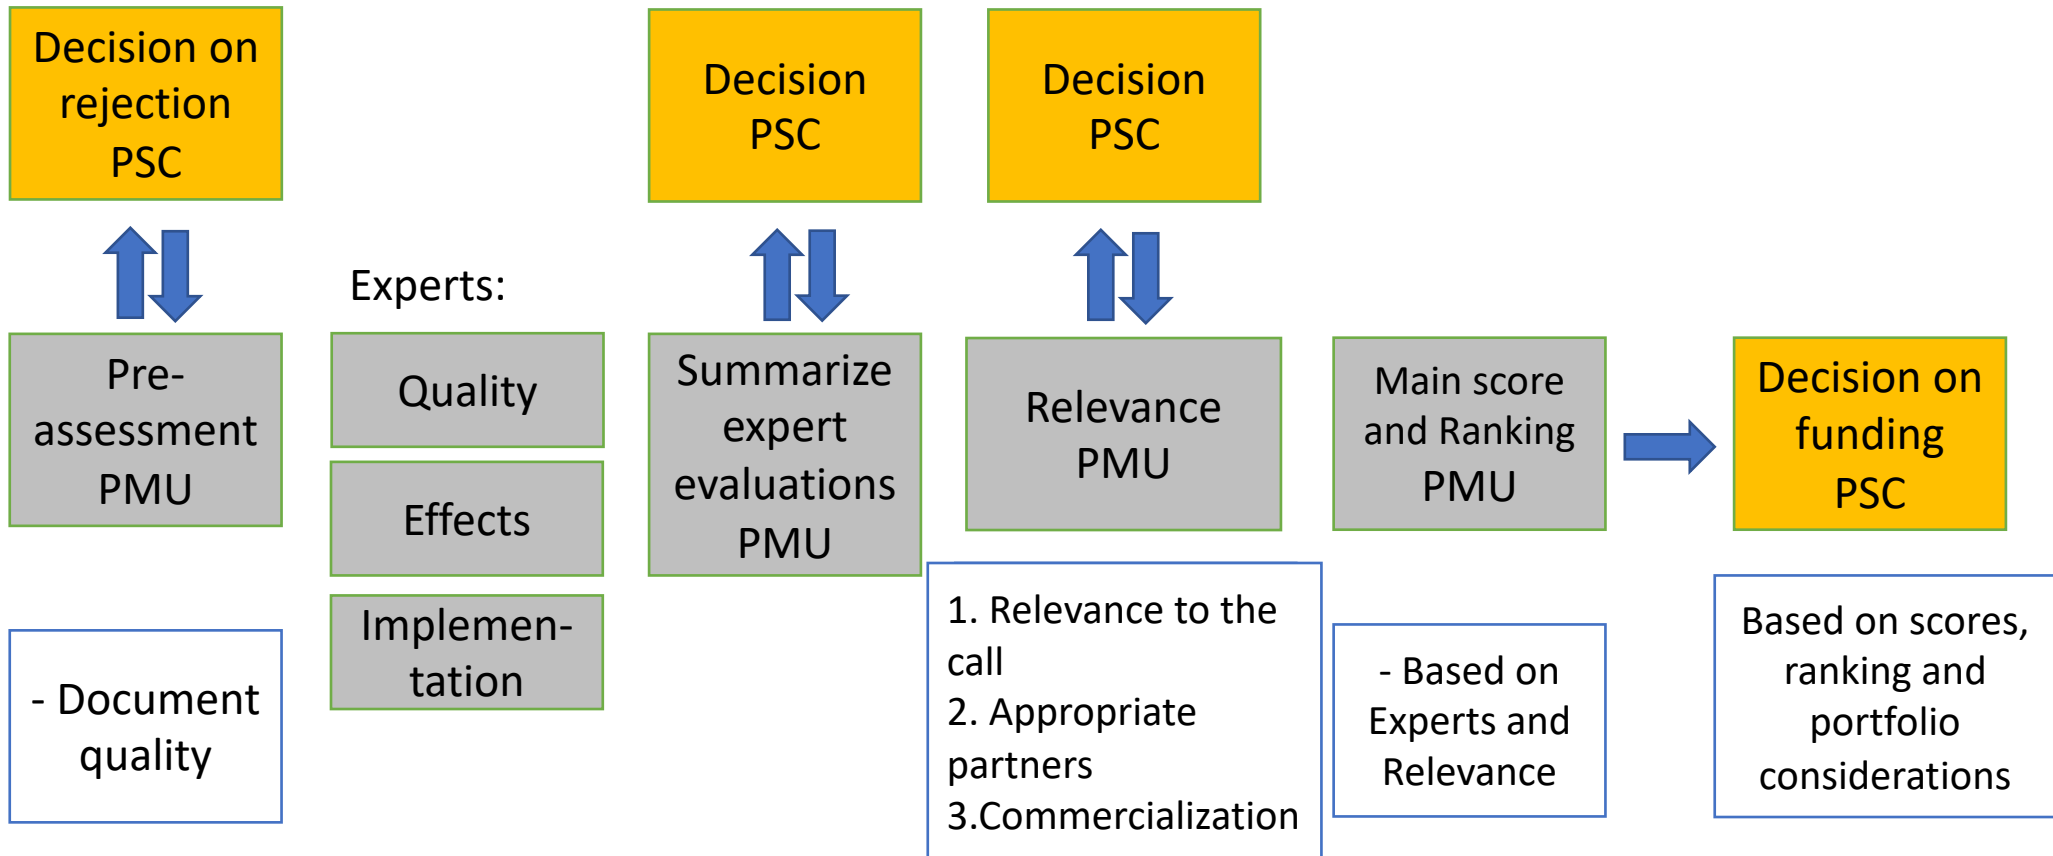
Decision on rejection PSC

Pre-assessment PMU

- Document quality

Experts:

Quality

Effects

Implementation

Decision PSC

Summarize expert evaluations PMU

Decision PSC

Relevance PMU

1. Relevance to the call
2. Appropriate partners
3.Commercialization

Main score and Ranking PMU

- Based on Experts and Relevance

Decision on funding PSC

Based on scores, ranking and portfolio considerations